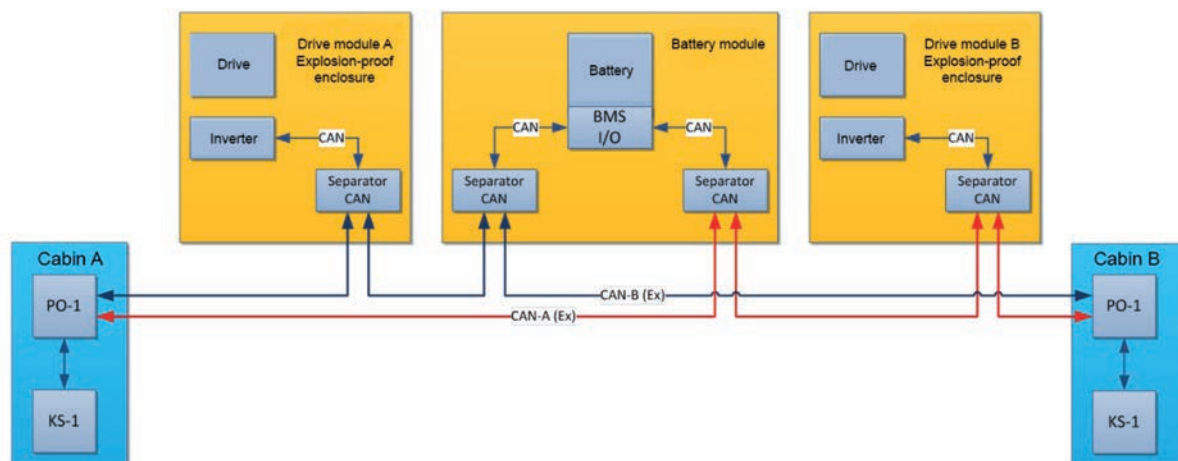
Drive module A
Explosion-proof
enclosure

Drive

Inverter

CAN

Separator
CAN

Battery module

Battery

BMS
I/O

CAN

CAN

Separator
CAN

Separator
CAN

Drive module B
Explosion-proof
enclosure

Drive

Inverter

CAN

Separator
CAN

Cabin A

PO-1

KS-1

CAN-B (Ex)

CAN-A (Ex)

Cabin B

PO-1

KS-1